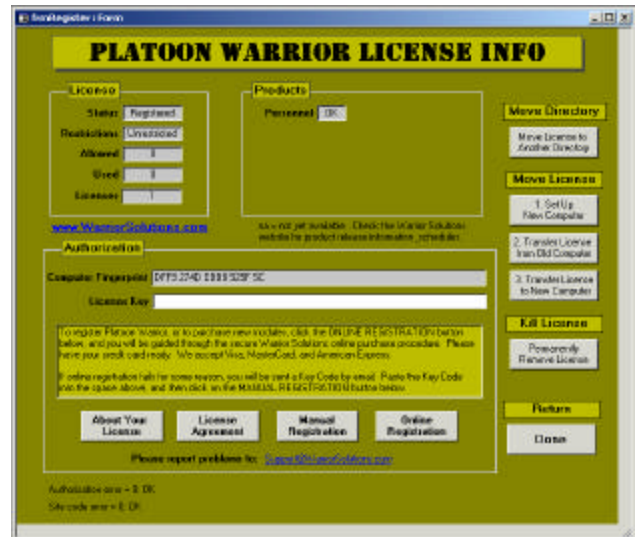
frmRegister : Form

PLATOON WARRIOR LICENSE INFO

License

Status: Registered

Restrictions: Unrestricted

Allowed: 0

Used: 0

Licenses: 1

www.WarriorSolutions.com

Products

Personnel: OK

xx = not yet available. Check the Warrior Solutions website for product release information, schedule.

Move Directory

Move License to Another Directory

Move License

1. Set Up New Computer

2. Transfer License from Old Computer

3. Transfer License to New Computer

Kill License

Permanently Remove License

Return

Close

Authorization

Computer Fingerprint: DFF5 274D E888 528F 5C

License Key:

To register Platoon Warrior, or to purchase new modules, click the ONLINE REGISTRATION button below, and you will be guided through the secure Warrior Solutions online purchase procedure. Please have your credit card ready. We accept Visa, MasterCard, and American Express.

If online registration fails for some reason, you will be sent a Key Code by email. Paste the Key Code into the space above, and then click on the MANUAL REGISTRATION button below.

About Your License

License Agreement

Manual Registration

Online Registration

Please report problems to: Support@WarriorSolutions.com

Authorization error = 0: OK

Site code error = 0: OK